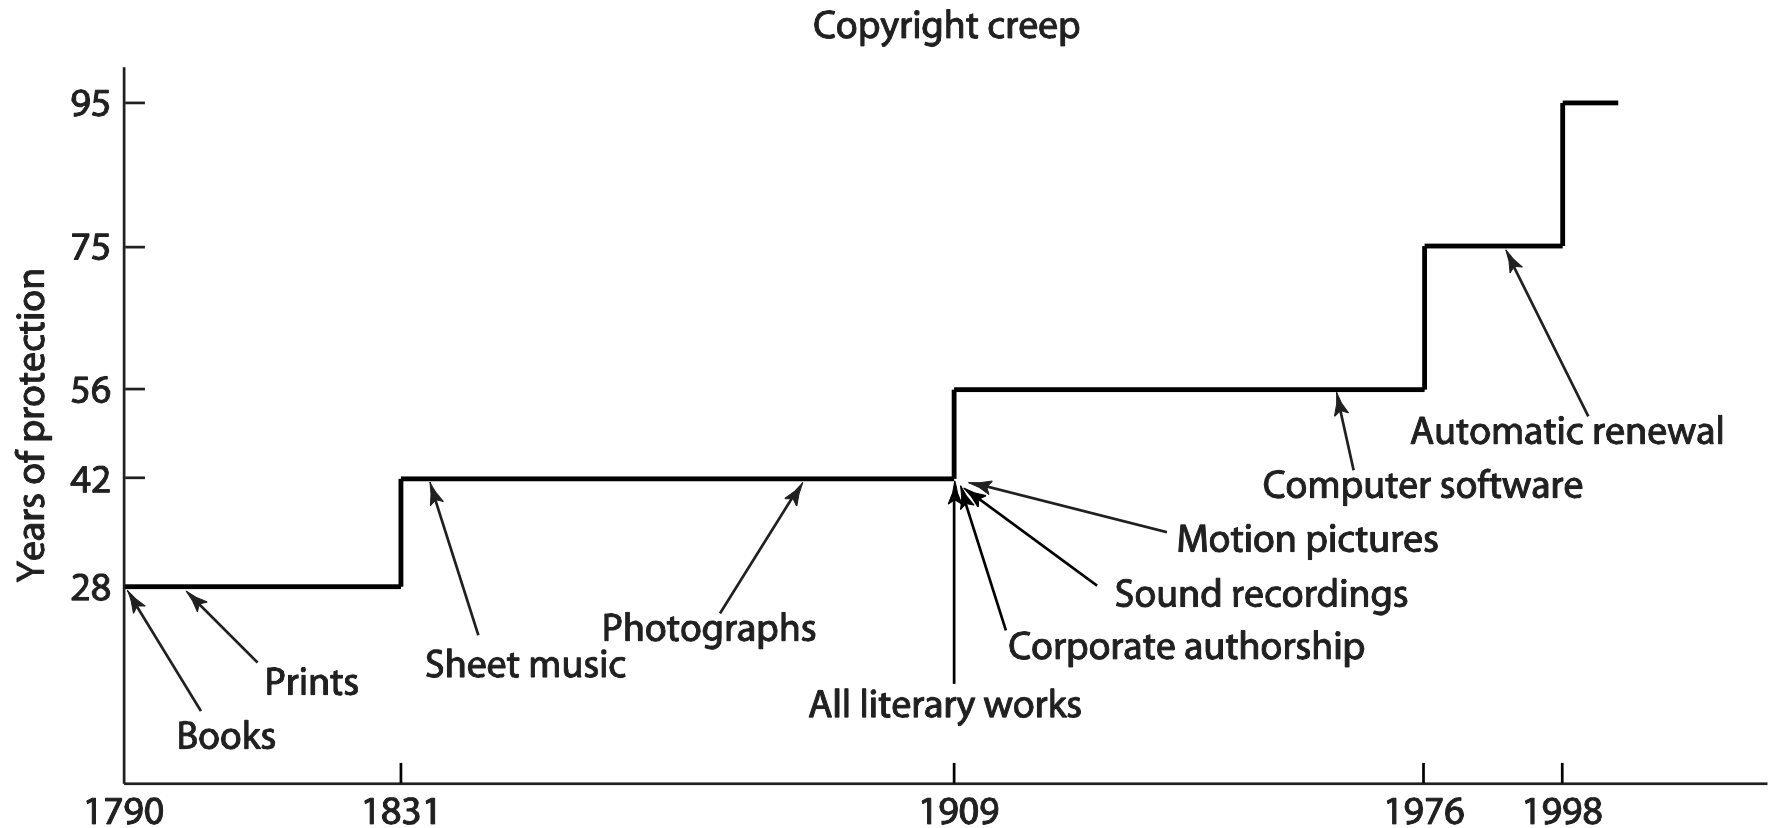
Copyright creep

Years of protection

95
75
56
42
28

Automatic renewal
Computer software
Motion pictures
Sound recordings
Corporate authorship
All literary works
Photographs
Sheet music
Prints
Books

1790
1831
1909
1976
1998